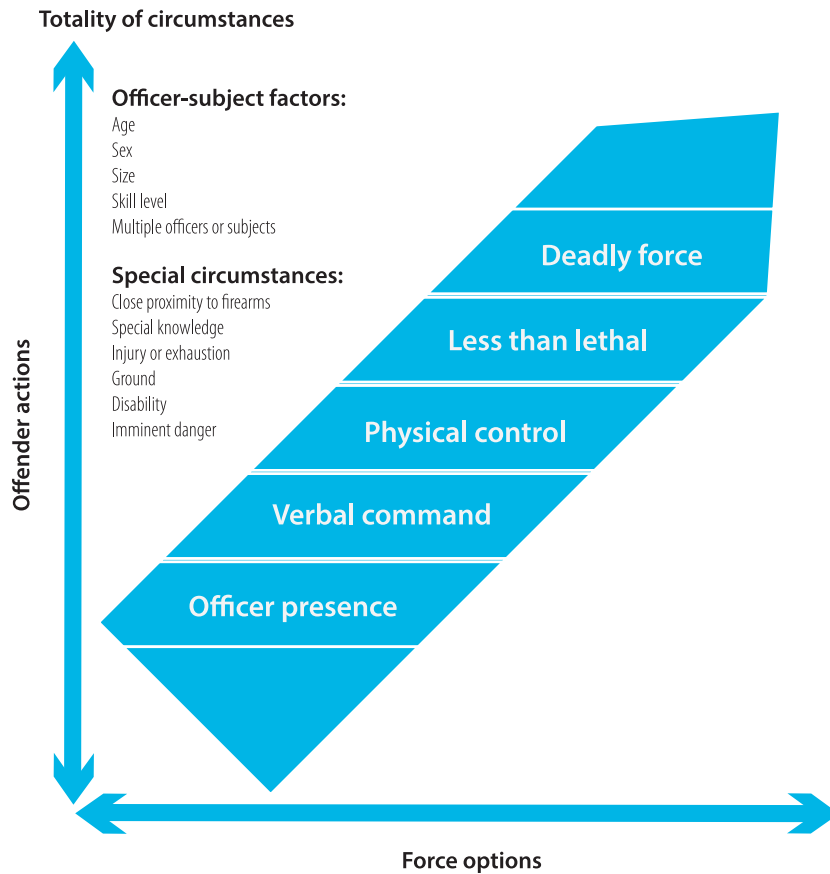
Totality of circumstances

Officer-subject factors:
Age
Sex
Size
Skill level
Multiple officers or subjects

Special circumstances:
Close proximity to firearms
Special knowledge
Injury or exhaustion
Ground
Disability
Imminent danger

Deadly force

Less than lethal

Physical control

Verbal command

Officer presence

Offender actions

Force options